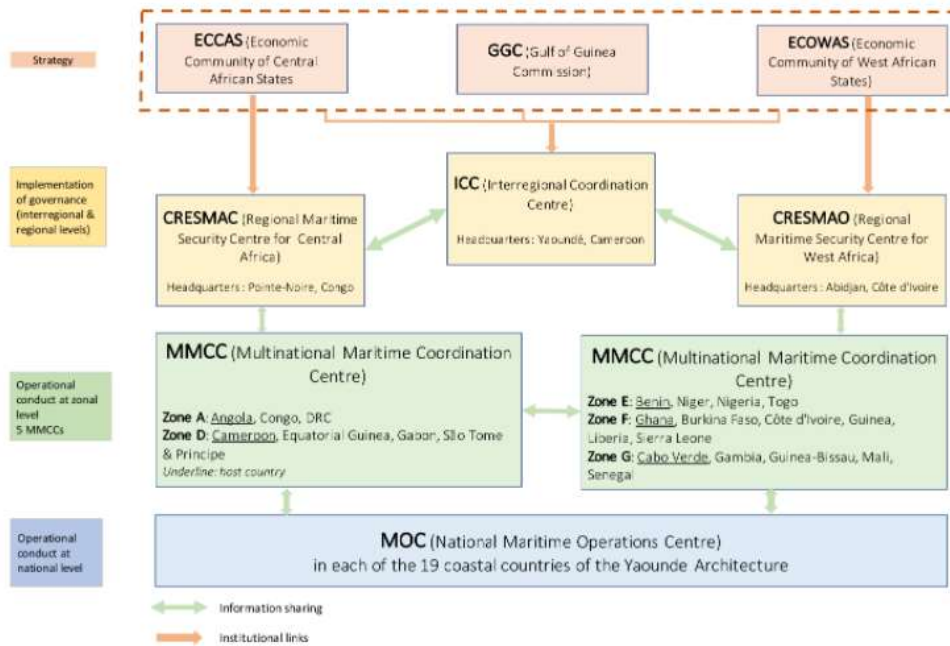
Strategy

ECCAS (Economic Community of Central African States)

GGC (Gulf of Guinea Commission)

ECOWAS (Economic Community of West African States)

Implementation of governance (interregional & regional levels)

CRESMAC (Regional Maritime Security Centre for Central Africa)

Headquarters : Pointe-Noire, Congo

ICC (Interregional Coordination Centre)

Headquarters : Yaoundé, Cameroon

CRESMAO (Regional Maritime Security Centre for West Africa)

Headquarters : Abidjan, Côte d'Ivoire

Operational conduct at zonal level
5 MMCCs

MMCC (Multinational Maritime Coordination Centre)

Zone A: Angola, Congo, DRC
Zone D: Cameroon, Equatorial Guinea, Gabon, São Tome & Principe
Underline: host country

MMCC (Multinational Maritime Coordination Centre)

Zone E: Benin, Niger, Nigeria, Togo
Zone F: Ghana, Burkina Faso, Côte d'Ivoire, Guinea, Liberia, Sierra Leone
Zone G: Cabo Verde, Gambia, Guinea-Bissau, Mali, Senegal

Operational conduct at national level

MOC (National Maritime Operations Centre)
in each of the 19 coastal countries of the Yaounde Architecture

Information sharing

Institutional links